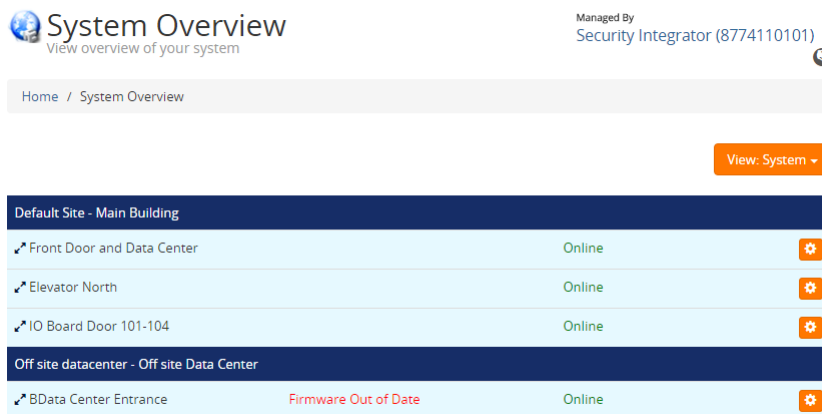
System Overview
View overview of your system

Managed By
Security Integrator (8774110101)

Home / System Overview

View: System

Default Site - Main Building

Front Door and Data Center Online

Elevator North Online

IO Board Door 101-104 Online

Off site datacenter - Off site Data Center

BData Center Entrance Firmware Out of Date Online